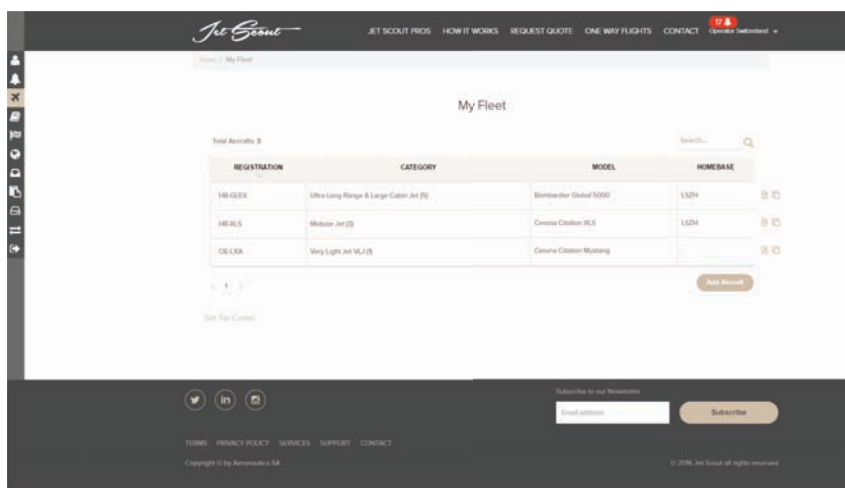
Jet Scout

JET SCOUT PROS HOW IT WORKS REQUEST QUOTE ONE WAY FLIGHTS CONTACT 17 Operator Switzerland

Home / My Fleet

My Fleet

Total Aircrafts: 3

Search...

| REGISTRATION | CATEGORY | MODEL | HOMEBASE |
|---|---|---|---|
| HB-GLEX | Ultra Long Range & Large Cabin Jet (5) | Bombardier Global 5000 | LSZH |
| HB-XLS | Midsize Jet (3) | Cessna Citation XLS | LSZH |
| OE-CXA | Very Light Jet VLJ (1) | Cessna Citation Mustang | |

1

Add Aircraft

Set Tax Control

Subscribe to our Newsletter

Email address

Subscribe

TERMS PRIVACY POLICY SERVICES SUPPORT CONTACT

Copyright © by Aeronautica SA

© 2016 Jet Scout all rights reserved